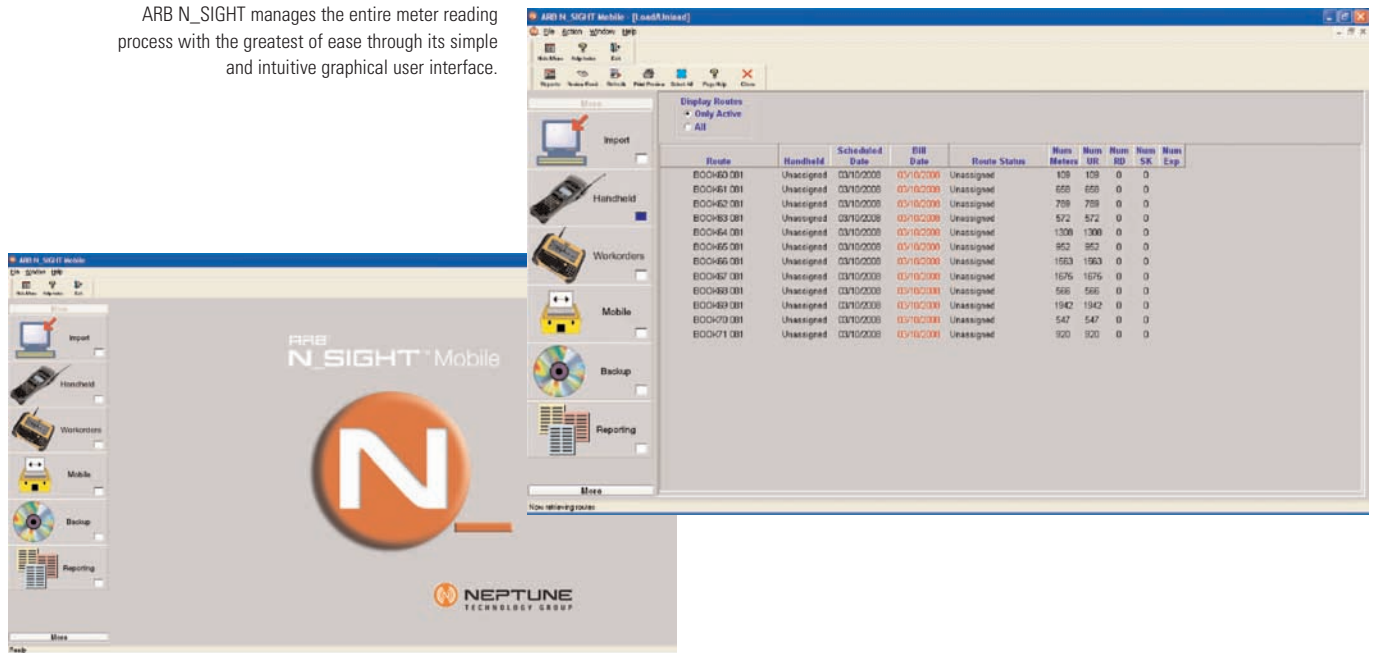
ARB N_SIGHT manages the entire meter reading process with the greatest of ease through its simple and intuitive graphical user interface.

ARB N_SIGHT Mobile - [Load/Unload]

File Action Window Help

Main Menu Help Index Exit

Reports Review Read Refresh Print Preview Select All Page Help Close

Menu

Display Routes
Only Active
All

Import

Handheld

Workorders

Mobile

Backup

Reporting

More

| Route | Handheld | Scheduled Date | Bill Date | Route Status | Num Meters | Num UR | Num RD | Num SK | Num Exp |
|---|---|---|---|---|---|---|---|---|---|
| BOOK60 001 | Unassigned | 03/10/2008 | 03/10/2008 | Unassigned | 109 | 109 | 0 | 0 | |
| BOOK61 001 | Unassigned | 03/10/2008 | 03/10/2008 | Unassigned | 658 | 658 | 0 | 0 | |
| BOOK62 001 | Unassigned | 03/10/2008 | 03/10/2008 | Unassigned | 769 | 769 | 0 | 0 | |
| BOOK63 001 | Unassigned | 03/10/2008 | 03/10/2008 | Unassigned | 572 | 572 | 0 | 0 | |
| BOOK64 001 | Unassigned | 03/10/2008 | 03/10/2008 | Unassigned | 1308 | 1308 | 0 | 0 | |
| BOOK65 001 | Unassigned | 03/10/2008 | 03/10/2008 | Unassigned | 952 | 952 | 0 | 0 | |
| BOOK66 001 | Unassigned | 03/10/2008 | 03/10/2008 | Unassigned | 1563 | 1563 | 0 | 0 | |
| BOOK67 001 | Unassigned | 03/10/2008 | 03/10/2008 | Unassigned | 1676 | 1676 | 0 | 0 | |
| BOOK68 001 | Unassigned | 03/10/2008 | 03/10/2008 | Unassigned | 566 | 566 | 0 | 0 | |
| BOOK69 001 | Unassigned | 03/10/2008 | 03/10/2008 | Unassigned | 1942 | 1942 | 0 | 0 | |
| BOOK70 001 | Unassigned | 03/10/2008 | 03/10/2008 | Unassigned | 547 | 547 | 0 | 0 | |
| BOOK71 001 | Unassigned | 03/10/2008 | 03/10/2008 | Unassigned | 920 | 920 | 0 | 0 | |

Now retrieving routes

ARB N_SIGHT Mobile

File Window Help

Main Menu Help Index Exit

Menu

Import

Handheld

Workorders

Mobile

Backup

Reporting

More

ARB N_SIGHT™ Mobile

NEPTUNE TECHNOLOGY GROUP

Ready